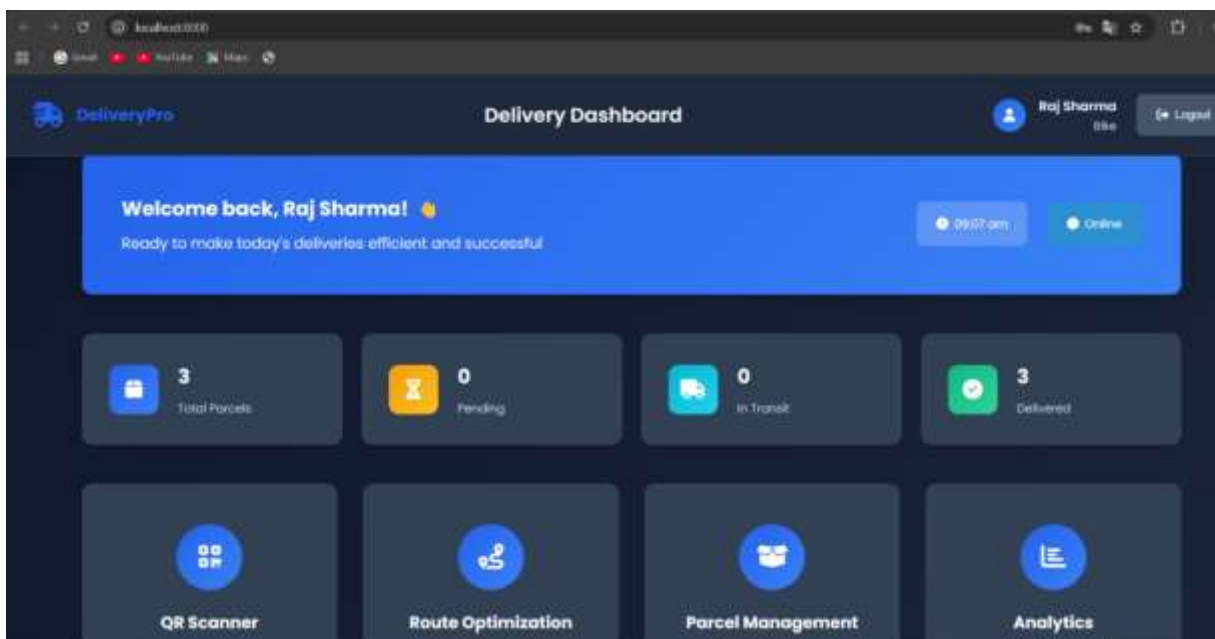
localhost:8000

Gmail YouTube Maps

DeliveryPro

Delivery Dashboard

Raj Sharma
Bike

Logout

Welcome back, Raj Sharma! 👋

Ready to make today's deliveries efficient and successful

09:07 am

Online

3
Total Parcels

0
Pending

0
In Transit

3
Delivered

QR Scanner

Route Optimization

Parcel Management

Analytics